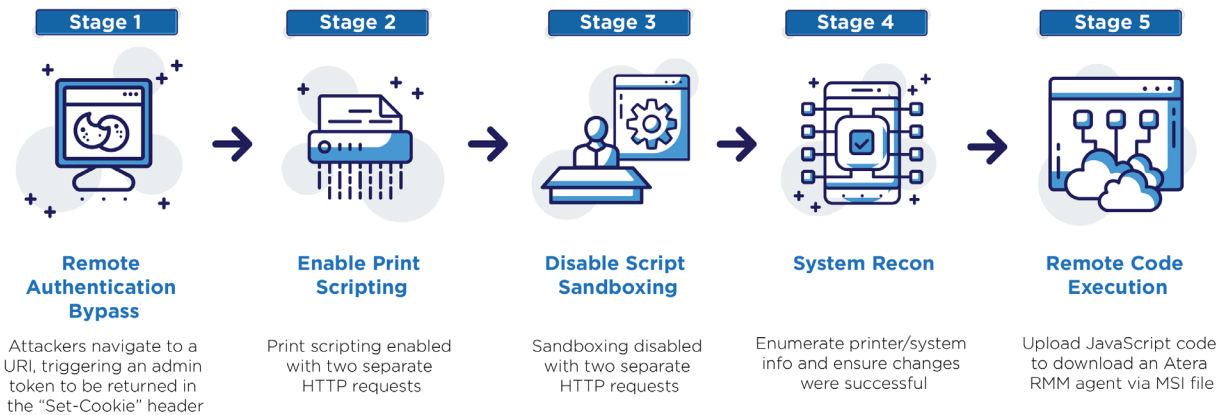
Stage 1

Remote Authentication Bypass

Attackers navigate to a URI, triggering an admin token to be returned in the "Set-Cookie" header

Stage 2

Enable Print Scripting

Print scripting enabled with two separate HTTP requests

Stage 3

Disable Script Sandboxing

Sandboxing disabled with two separate HTTP requests

Stage 4

System Recon

Enumerate printer/system info and ensure changes were successful

Stage 5

Remote Code Execution

Upload JavaScript code to download an Atera RMM agent via MSI file